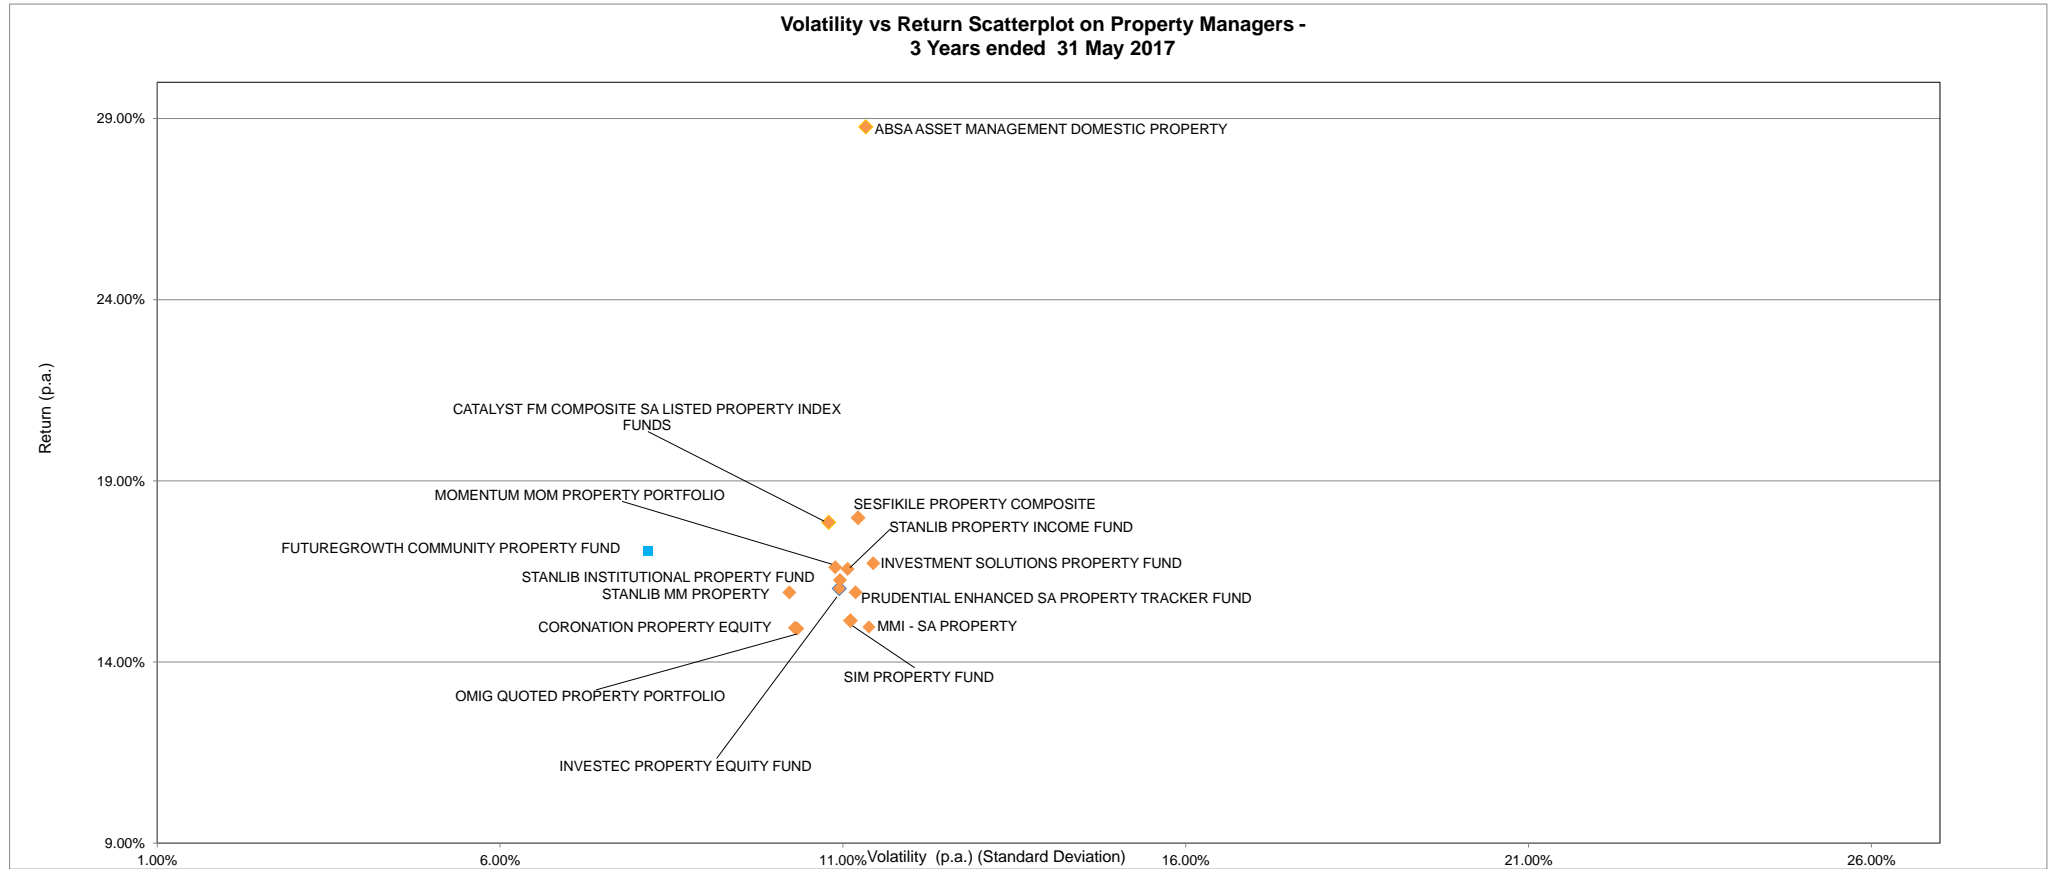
Volatility vs Return Scatterplot on Property Managers -
3 Years ended 31 May 2017

29.00%
24.00%
19.00%
14.00%
9.00%

Return (p.a.)

ABSA ASSET MANAGEMENT DOMESTIC PROPERTY
CATALYST FM COMPOSITE SA LISTED PROPERTY INDEX FUNDS
MOMENTUM MOM PROPERTY PORTFOLIO
SESFIKILE PROPERTY COMPOSITE
STANLIB PROPERTY INCOME FUND
FUTUREGROWTH COMMUNITY PROPERTY FUND
INVESTMENT SOLUTIONS PROPERTY FUND
STANLIB INSTITUTIONAL PROPERTY FUND
STANLIB MM PROPERTY
PRUDENTIAL ENHANCED SA PROPERTY TRACKER FUND
CORONATION PROPERTY EQUITY
MMI - SA PROPERTY
SIM PROPERTY FUND
OMIG QUOTED PROPERTY PORTFOLIO
INVESTEC PROPERTY EQUITY FUND

1.00%
6.00%
11.00%
Volatility (p.a.) (Standard Deviation)
16.00%
21.00%
26.00%